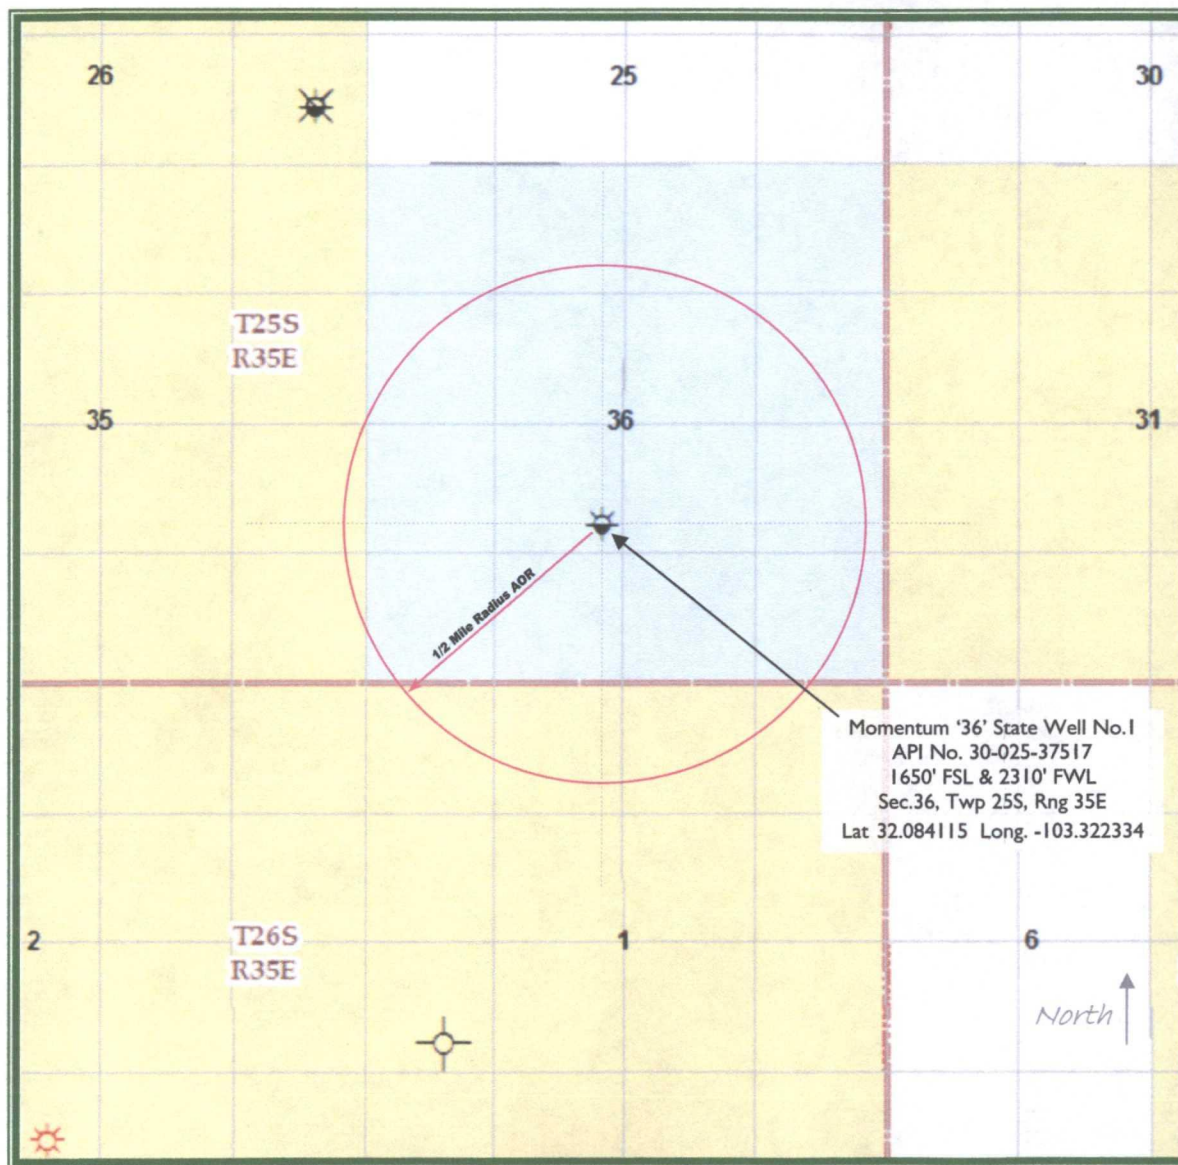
26

25

30

T25S
R35E

35

36

31

1/2 Mile Radius AOR

Momentum '36' State Well No.1
API No. 30-025-37517
1650' FSL & 2310' FWL
Sec.36, Twp 25S, Rng 35E
Lat 32.084115 Long. -103.322334

2

T26S
R35E

1

6

North